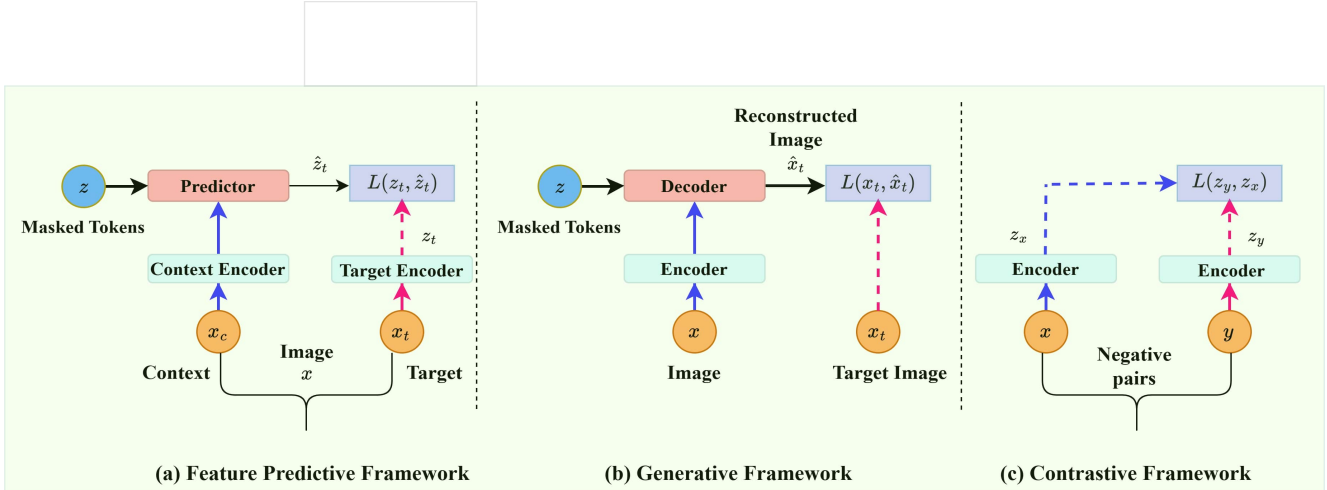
$z$

Masked Tokens

Predictor

$\hat{z}_t$

$L(z_t, \hat{z}_t)$

$z_t$

Context Encoder

Target Encoder

$x_c$

$x_t$

Context

Image
$x$

Target

(a) Feature Predictive Framework

Reconstructed Image

$z$

Masked Tokens

Decoder

$\hat{x}_t$

$L(x_t, \hat{x}_t)$

Encoder

$x$

Image

$x_t$

Target Image

(b) Generative Framework

$L(z_y, z_x)$

$z_x$

$z_y$

Encoder

Encoder

$x$

$y$

Negative pairs

(c) Contrastive Framework